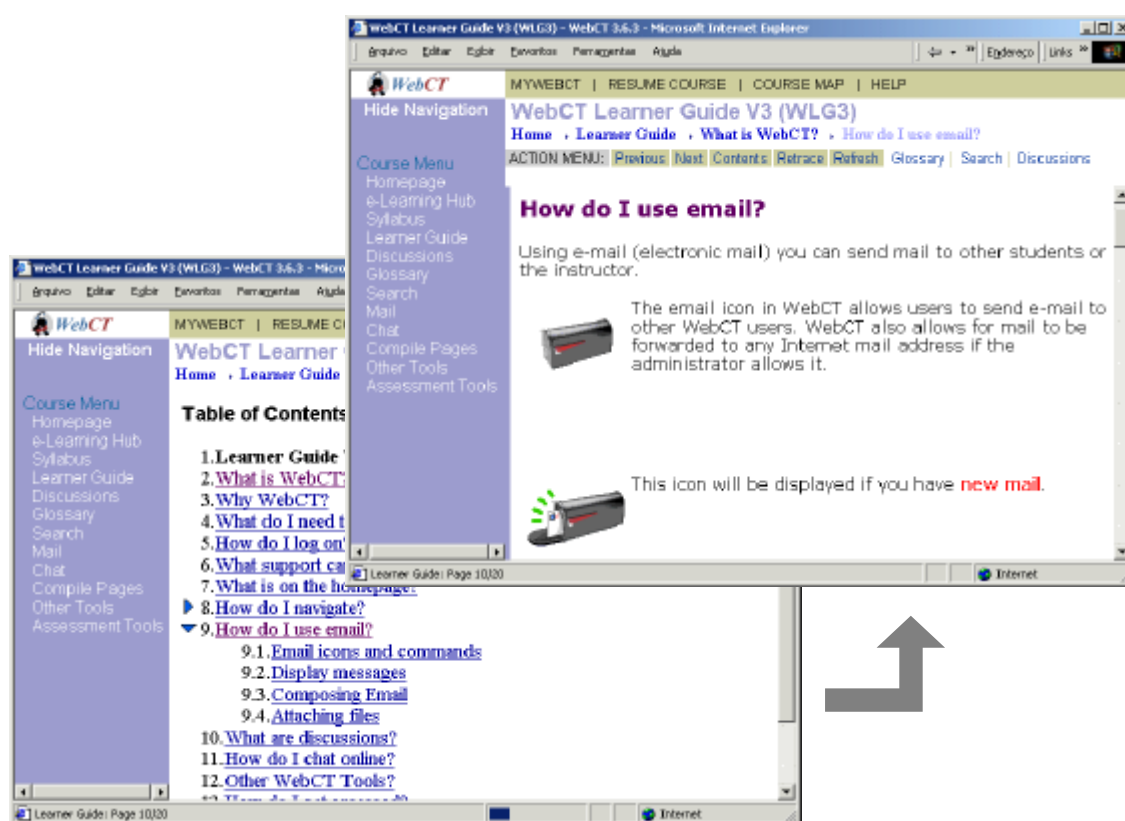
WebCT Learner Guide V3 (WLG3) - WebCT 3.6.3 - Microsoft Internet Explorer

Arquivo Editar Exibir Favoritos Ferramentas Ajuda

Endereço Links »

WebCT

MYWEBCT | RESUME COURSE | COURSE MAP | HELP

Hide Navigation

WebCT Learner Guide V3 (WLG3)

Home › Learner Guide › What is WebCT? › How do I use email?

ACTION MENU: Previous Next Contents Retrace Refresh Glossary | Search | Discussions

Course Menu
Homepage
e-Learning Hub
Syllabus
Learner Guide
Discussions
Glossary
Search
Mail
Chat
Compile Pages
Other Tools
Assessment Tools

How do I use email?

Using e-mail (electronic mail) you can send mail to other students or the instructor.

The email icon in WebCT allows users to send e-mail to other WebCT users. WebCT also allows for mail to be forwarded to any Internet mail address if the administrator allows it.

This icon will be displayed if you have new mail.

Learner Guide: Page 10/20

Internet

WebCT Learner Guide V3 (WLG3) - WebCT 3.6.3 - Micro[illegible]

Arquivo Editar Exibir Favoritos Ferramentas Ajuda

WebCT

MYWEBCT | RESUME C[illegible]

Hide Navigation

WebCT Learner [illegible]

Home › Learner Guide

Course Menu
Homepage
e-Learning Hub
Syllabus
Learner Guide
Discussions
Glossary
Search
Mail
Chat
Compile Pages
Other Tools
Assessment Tools

Table of Contents

1. Learner Guide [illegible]
2. What is WebCT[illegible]
3. Why WebCT?
4. What do I need t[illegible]
5. How do I log on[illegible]
6. What support ca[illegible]
7. What is on the homepage?
8. How do I navigate?
9. How do I use email?
9.1. Email icons and commands
9.2. Display messages
9.3. Composing Email
9.4. Attaching files
10. What are discussions?
11. How do I chat online?
12. Other WebCT Tools?
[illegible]

Learner Guide: Page 10/20

Internet